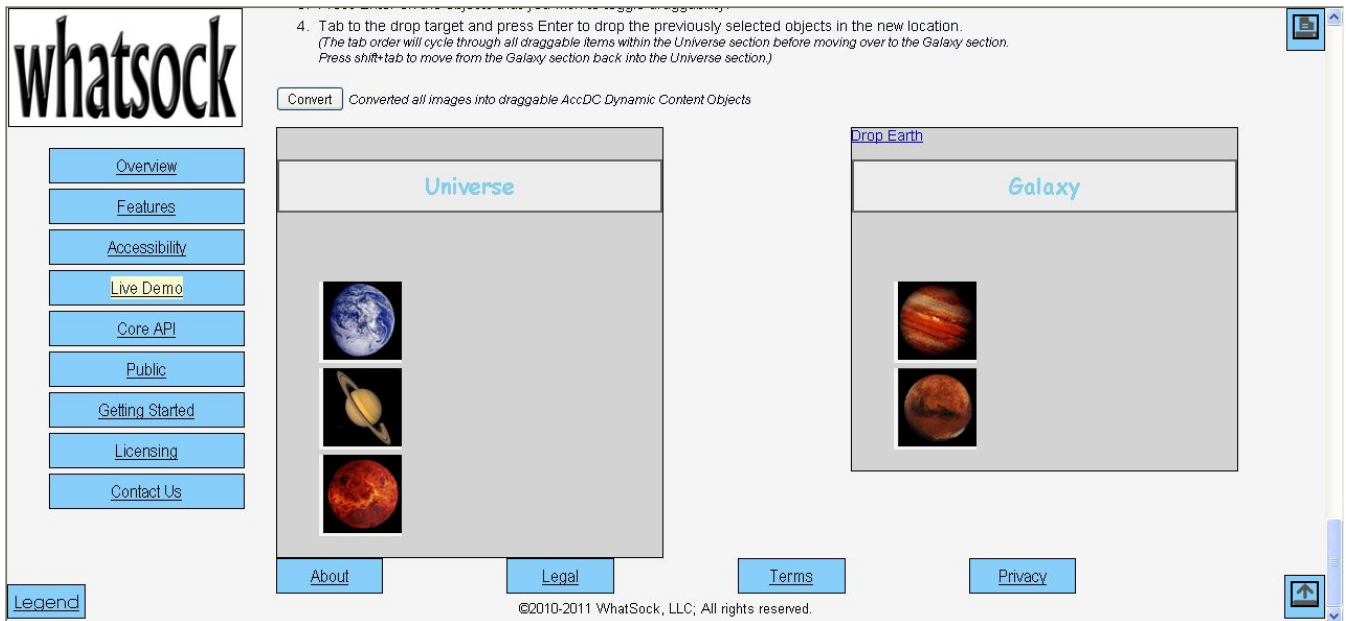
whatsock

Overview

Features

Accessibility

Live Demo

Core API

Public

Getting Started

Licensing

Contact Us

Legend

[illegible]

4. Tab to the drop target and press Enter to drop the previously selected objects in the new location.
(The tab order will cycle through all draggable items within the Universe section before moving over to the Galaxy section. Press shift+tab to move from the Galaxy section back into the Universe section.)

Convert Converted all images into draggable AccDC Dynamic Content Objects

Universe

Drop Earth

Galaxy

About

Legal

Terms

Privacy

©2010-2011 WhatSock, LLC; All rights reserved.